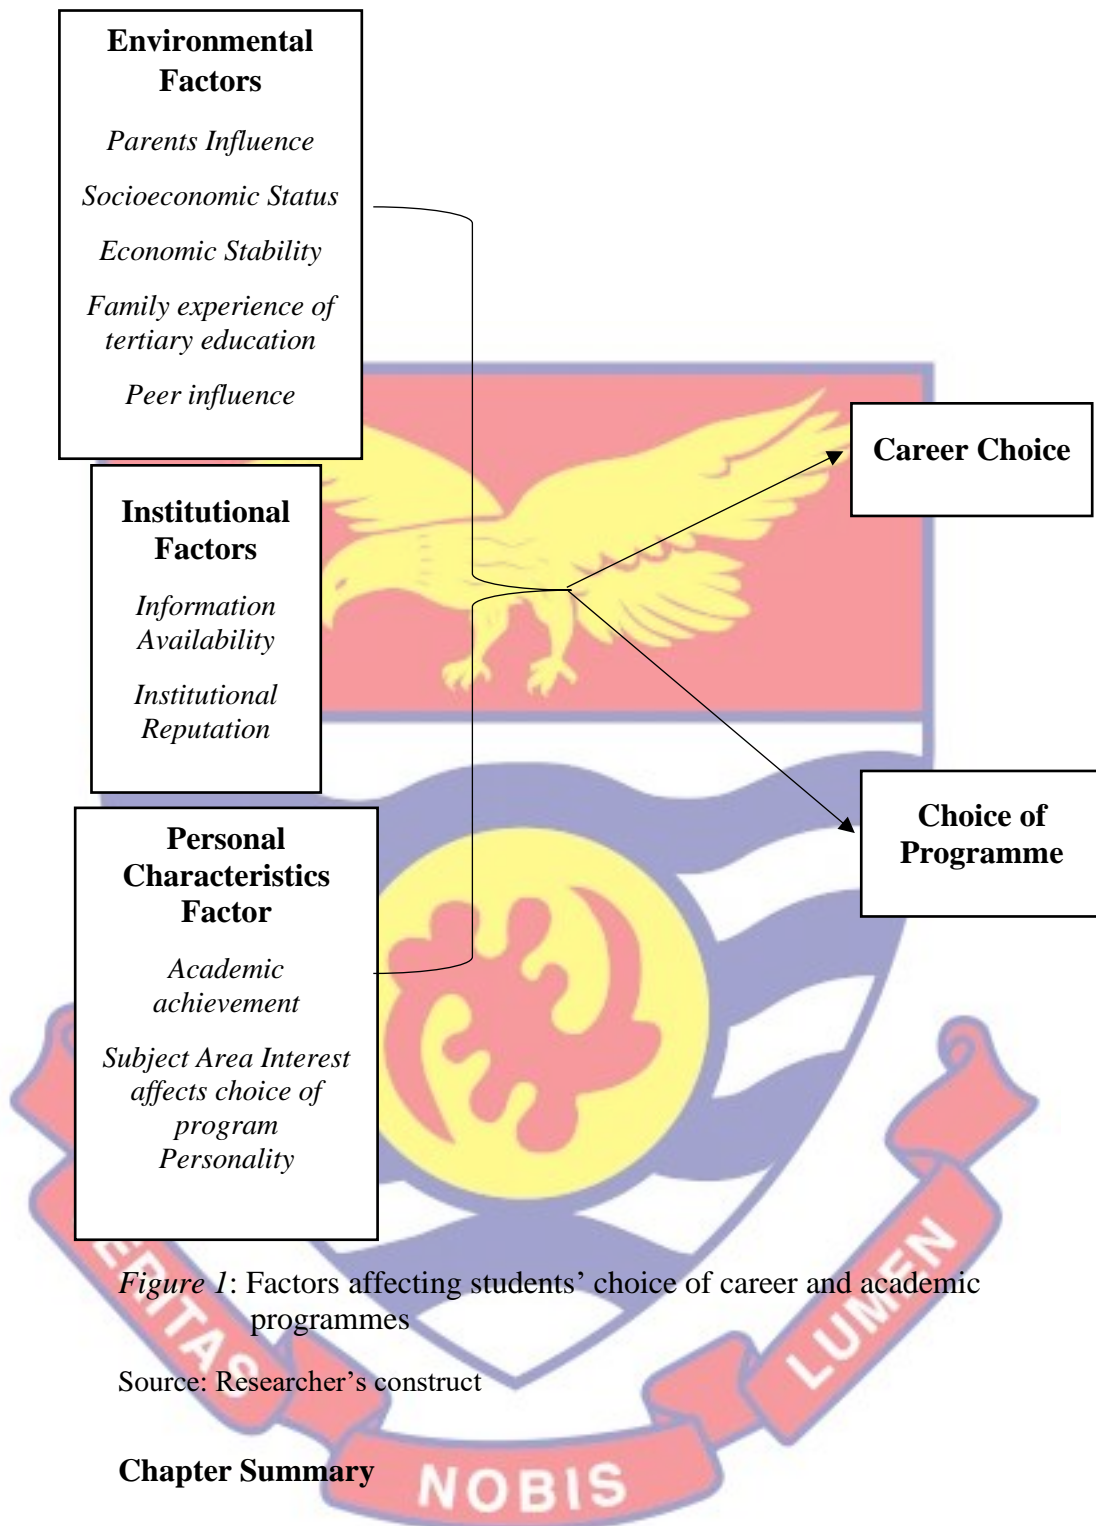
Environmental Factors

Parents Influence

Socioeconomic Status

Economic Stability

Family experience of tertiary education

Peer influence

Institutional Factors

Information Availability

Institutional Reputation

Personal Characteristics Factor

Academic achievement

Subject Area Interest affects choice of program Personality

Career Choice

Choice of Programme

Figure 1: Factors affecting students' choice of career and academic programmes

Source: Researcher's construct

Chapter Summary

VERITAS

LUMEN

NOBIS